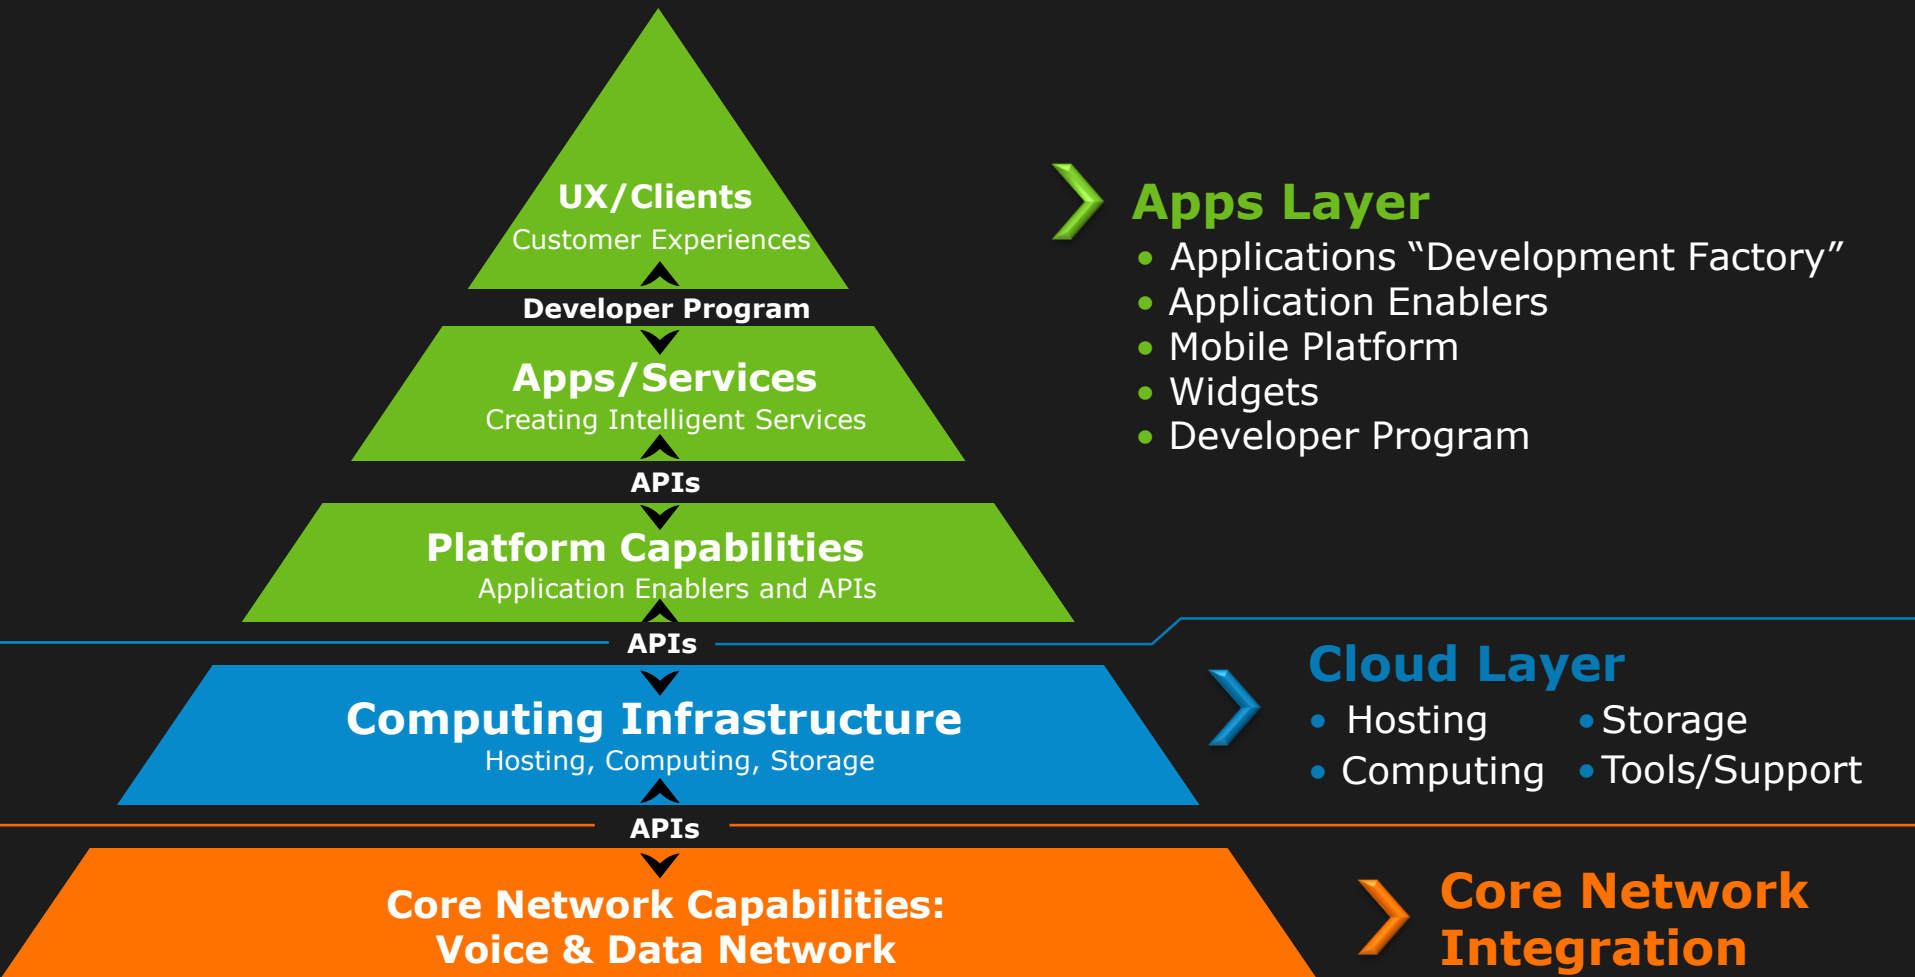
UX/Clients
Customer Experiences

Developer Program

Apps/Services
Creating Intelligent Services

APIs

Platform Capabilities
Application Enablers and APIs

APIs

Computing Infrastructure
Hosting, Computing, Storage

APIs

Core Network Capabilities:
Voice & Data Network

Apps Layer
• Applications “Development Factory”
• Application Enablers
• Mobile Platform
• Widgets
• Developer Program

Cloud Layer
• Hosting
• Storage
• Computing
• Tools/Support

Core Network Integration